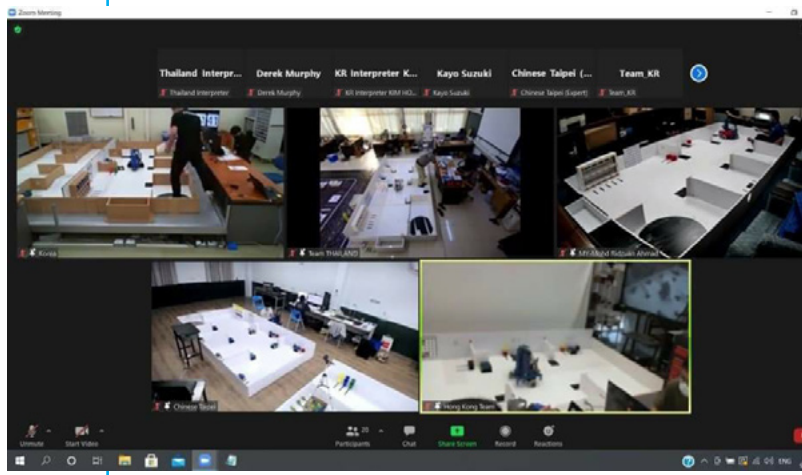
Zoom Meeting

Thailand Interpr... Derek Murphy KR Interpreter K... Kayo Suzuki Chinese Taipei (... Team_KR

Thailand Interpreter Derek Murphy KR Interpreter KIM HO... Kayo Suzuki Chinese Taipei (Expert) Team_KR

Korea

Team THAILAND

MR Majid Ridzuan Ahmad

Chinese Taipei

Hong Kong Team

Unmute Start Video Participants 20 Chat Share Screen Record Reactions

ENG